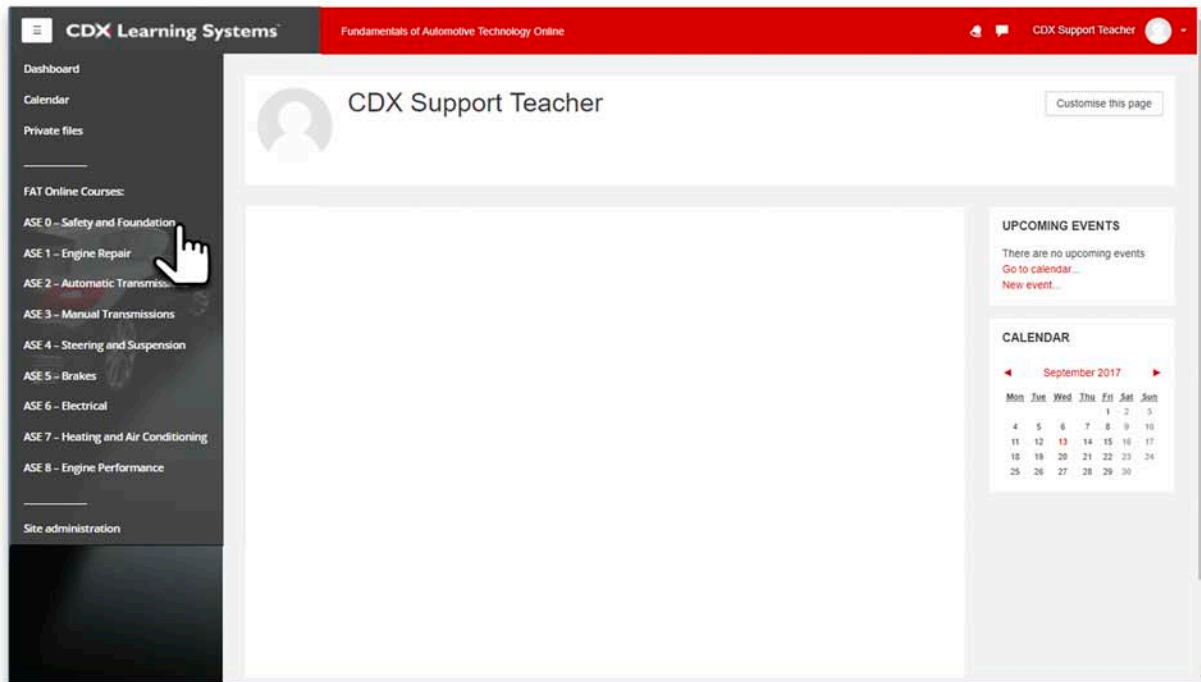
CDX Learning Systems

Fundamentals of Automotive Technology Online

CDX Support Teacher

Dashboard

Calendar

Private files

FAT Online Courses:

ASE 0 – Safety and Foundation

ASE 1 – Engine Repair

ASE 2 – Automatic Transmiss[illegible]

ASE 3 – Manual Transmissions

ASE 4 – Steering and Suspension

ASE 5 – Brakes

ASE 6 – Electrical

ASE 7 – Heating and Air Conditioning

ASE 8 – Engine Performance

Site administration

CDX Support Teacher

Customise this page

UPCOMING EVENTS

There are no upcoming events
Go to calendar...
New event...

CALENDAR

◄ September 2017 ►

| Mon | Tue | Wed | Thu | Fri | Sat | Sun |
|---|---|---|---|---|---|---|
| | | | | 1 | 2 | 3 |
| 4 | 5 | 6 | 7 | 8 | 9 | 10 |
| 11 | 12 | 13 | 14 | 15 | 16 | 17 |
| 18 | 19 | 20 | 21 | 22 | 23 | 24 |
| 25 | 26 | 27 | 28 | 29 | 30 | |